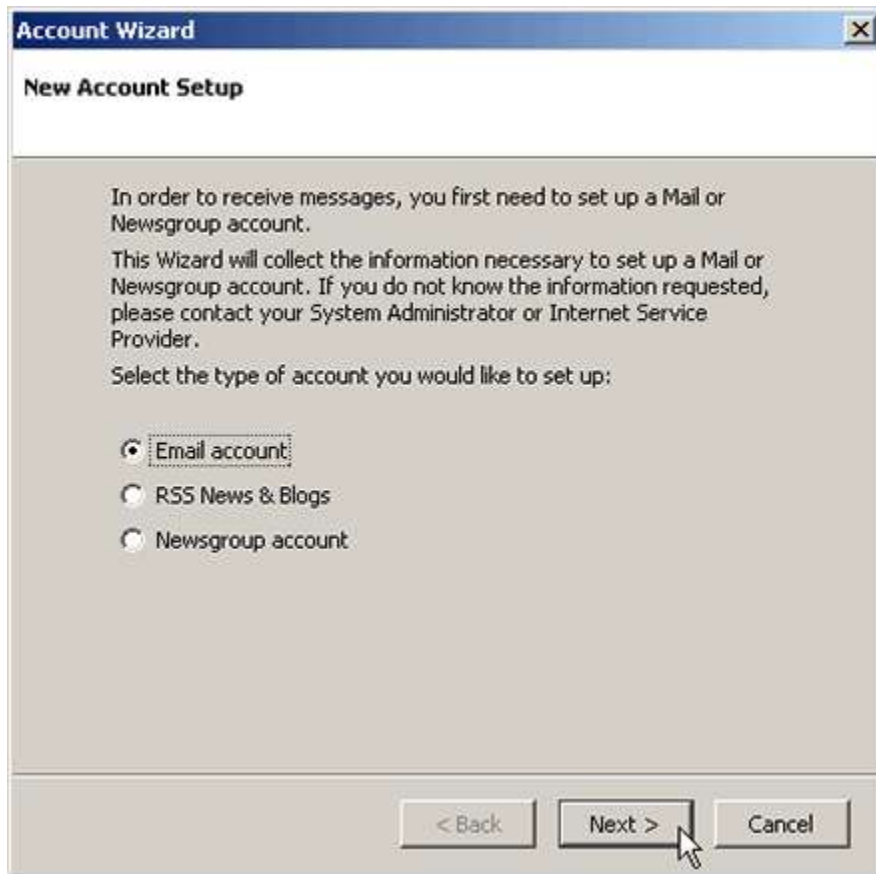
Account Wizard

New Account Setup

In order to receive messages, you first need to set up a Mail or Newsgroup account.

This Wizard will collect the information necessary to set up a Mail or Newsgroup account. If you do not know the information requested, please contact your System Administrator or Internet Service Provider.

Select the type of account you would like to set up:

Email account

RSS News & Blogs

Newsgroup account

< Back

Next >

Cancel